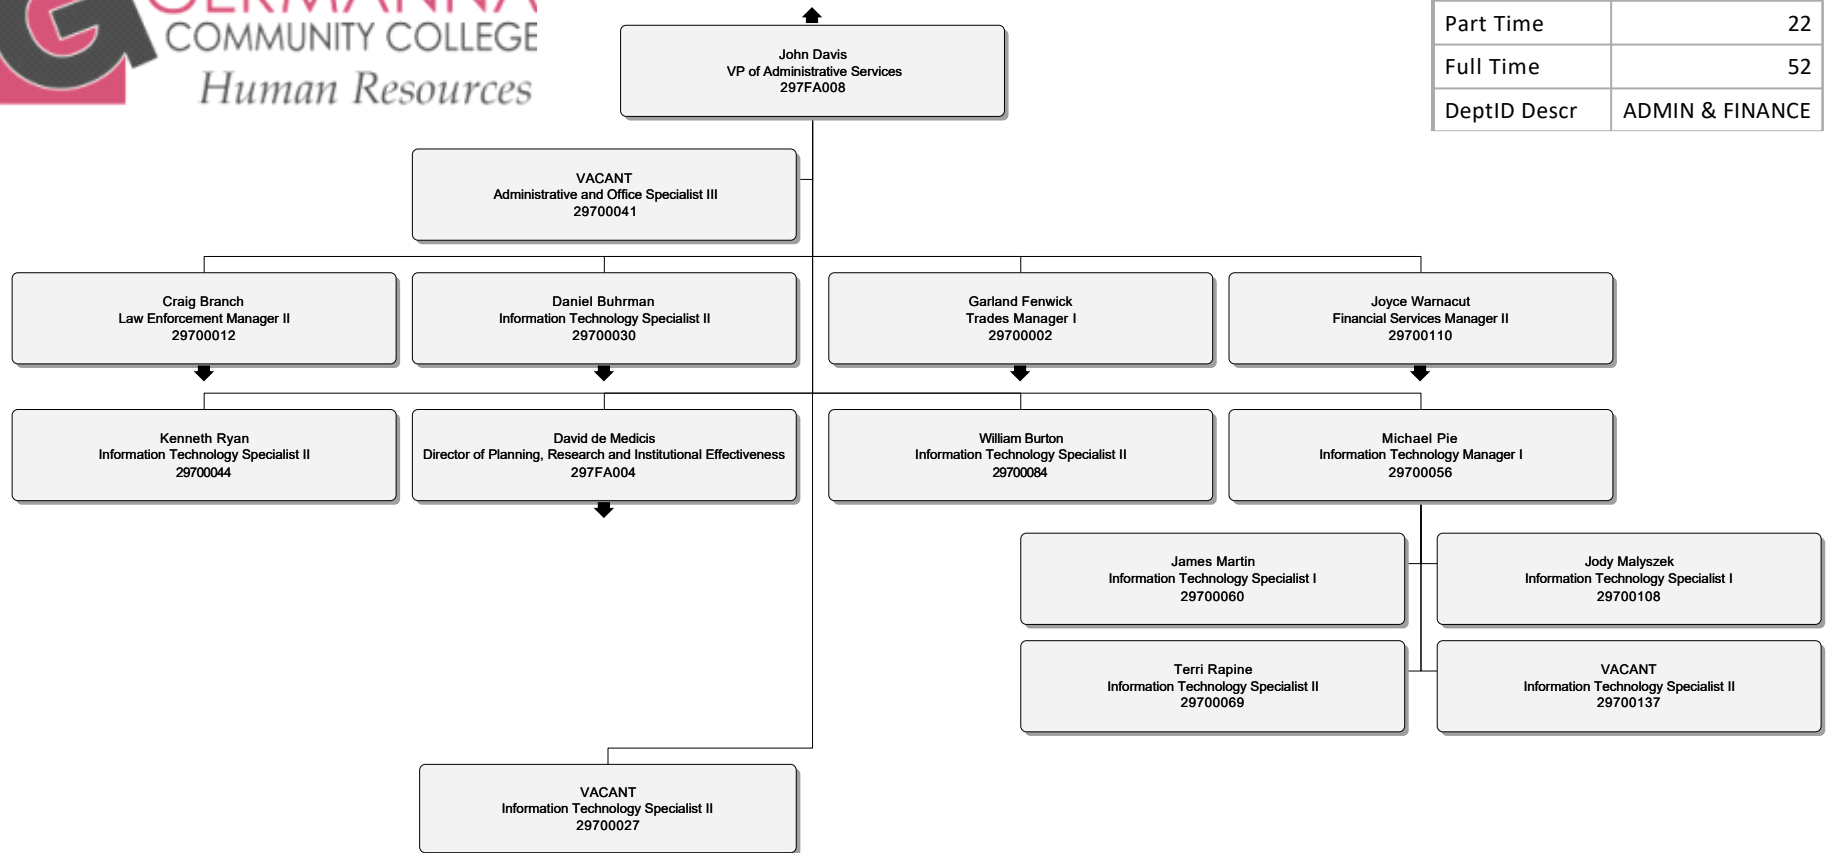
COMMUNITY COLLEGE
Human Resources

| Part Time | 22 |
|---|---|
| Full Time | 52 |
| DeptID Descr | ADMIN & FINANCE |

John Davis
VP of Administrative Services
297FA008

VACANT
Administrative and Office Specialist III
29700041

Craig Branch
Law Enforcement Manager II
29700012

Daniel Buhrman
Information Technology Specialist II
29700030

Garland Fenwick
Trades Manager I
29700002

Joyce Warnacut
Financial Services Manager II
29700110

Kenneth Ryan
Information Technology Specialist II
29700044

David de Medicis
Director of Planning, Research and Institutional Effectiveness
297FA004

William Burton
Information Technology Specialist II
29700084

Michael Pie
Information Technology Manager I
29700056

James Martin
Information Technology Specialist I
29700060

Jody Malyszek
Information Technology Specialist I
29700108

Terri Rapine
Information Technology Specialist II
29700069

VACANT
Information Technology Specialist II
29700137

VACANT
Information Technology Specialist II
29700027